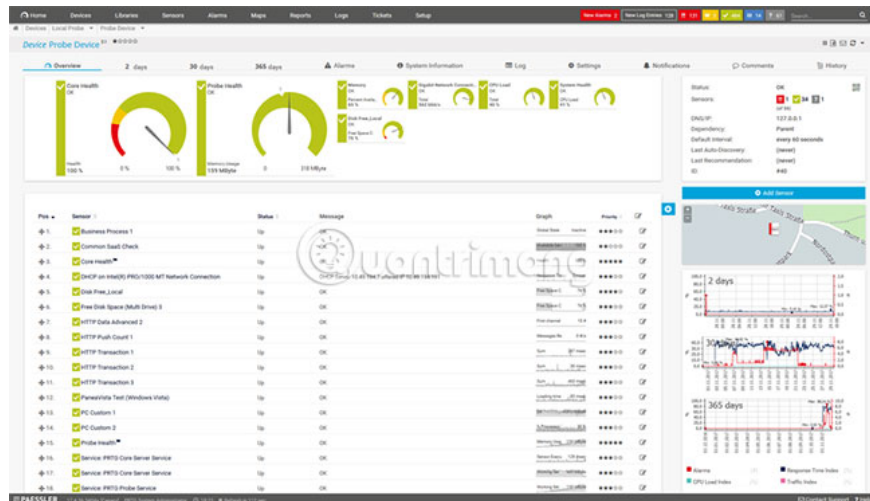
Home Devices Libraries Sensors Alarms Maps Reports Logs Tickets Setup New Alarms 2 New Log Entries Search...

Devices Local Probe Probe Device

Device Probe Device

Overview 2 days 30 days 365 days Alarms System Information Log Settings Notifications Comments History

Core Health OK

Health 100 % 0 % 100 %

Probe Health OK

Memory Usage 139 MByte 0 310 MByte

Memory OK

Gigabit Network Connection OK

CPU Load OK

System Health OK

Disk Free Local OK

Status OK

Sensors

DNS/IP: 127.0.0.1

Dependency Parent

Default Interval every 60 seconds

Last Auto-Discovery (never)

Last Recommendation (never)

ID #40

Add Sensor

| Pos | Sensor | Status | Message | Graph | Priority |
|---|---|---|---|---|---|
| 1. | Business Process 1 | Up | OK | | ★★★☆☆ |
| 2. | Common SaaS Check | Up | OK | | ★★★☆☆ |
| 3. | Core Health | Up | OK | | ★★★★★ |
| 4. | DHCP on Intel(R) PRO/1000 MT Network Connection | Up | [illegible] | | ★★★☆☆ |
| 5. | Disk Free_Local | Up | OK | | ★★★☆☆ |
| 6. | Free Disk Space (Multi Drive) 3 | Up | OK | | ★★★☆☆ |
| 7. | HTTP Data Advanced 2 | Up | OK | | ★★★☆☆ |
| 8. | HTTP Push Count 1 | Up | OK | | ★★★☆☆ |
| 9. | HTTP Transaction 1 | Up | OK | | ★★★☆☆ |
| 10. | HTTP Transaction 2 | Up | OK | | ★★★☆☆ |
| 11. | HTTP Transaction 3 | Up | OK | | ★★★☆☆ |
| 12. | PaessVista Test (Windows Vista) | Up | OK | | ★★★☆☆ |
| 13. | PC Custom 1 | Up | OK | | ★★★☆☆ |
| 14. | PC Custom 2 | Up | OK | | ★★★☆☆ |
| 15. | Probe Health | Up | OK | | ★★★★★ |
| 16. | Service: PRTG Core Server Service | Up | OK | | ★★★☆☆ |
| 17. | Service: PRTG Core Server Service | Up | OK | | ★★★☆☆ |
| 18. | Service: PRTG Probe Service | Up | OK | | ★★★☆☆ |

2 days

30 days

365 days

Alarms Response Time Index

CPU Load Index Traffic Index

PAESSLER

Contact Support Help